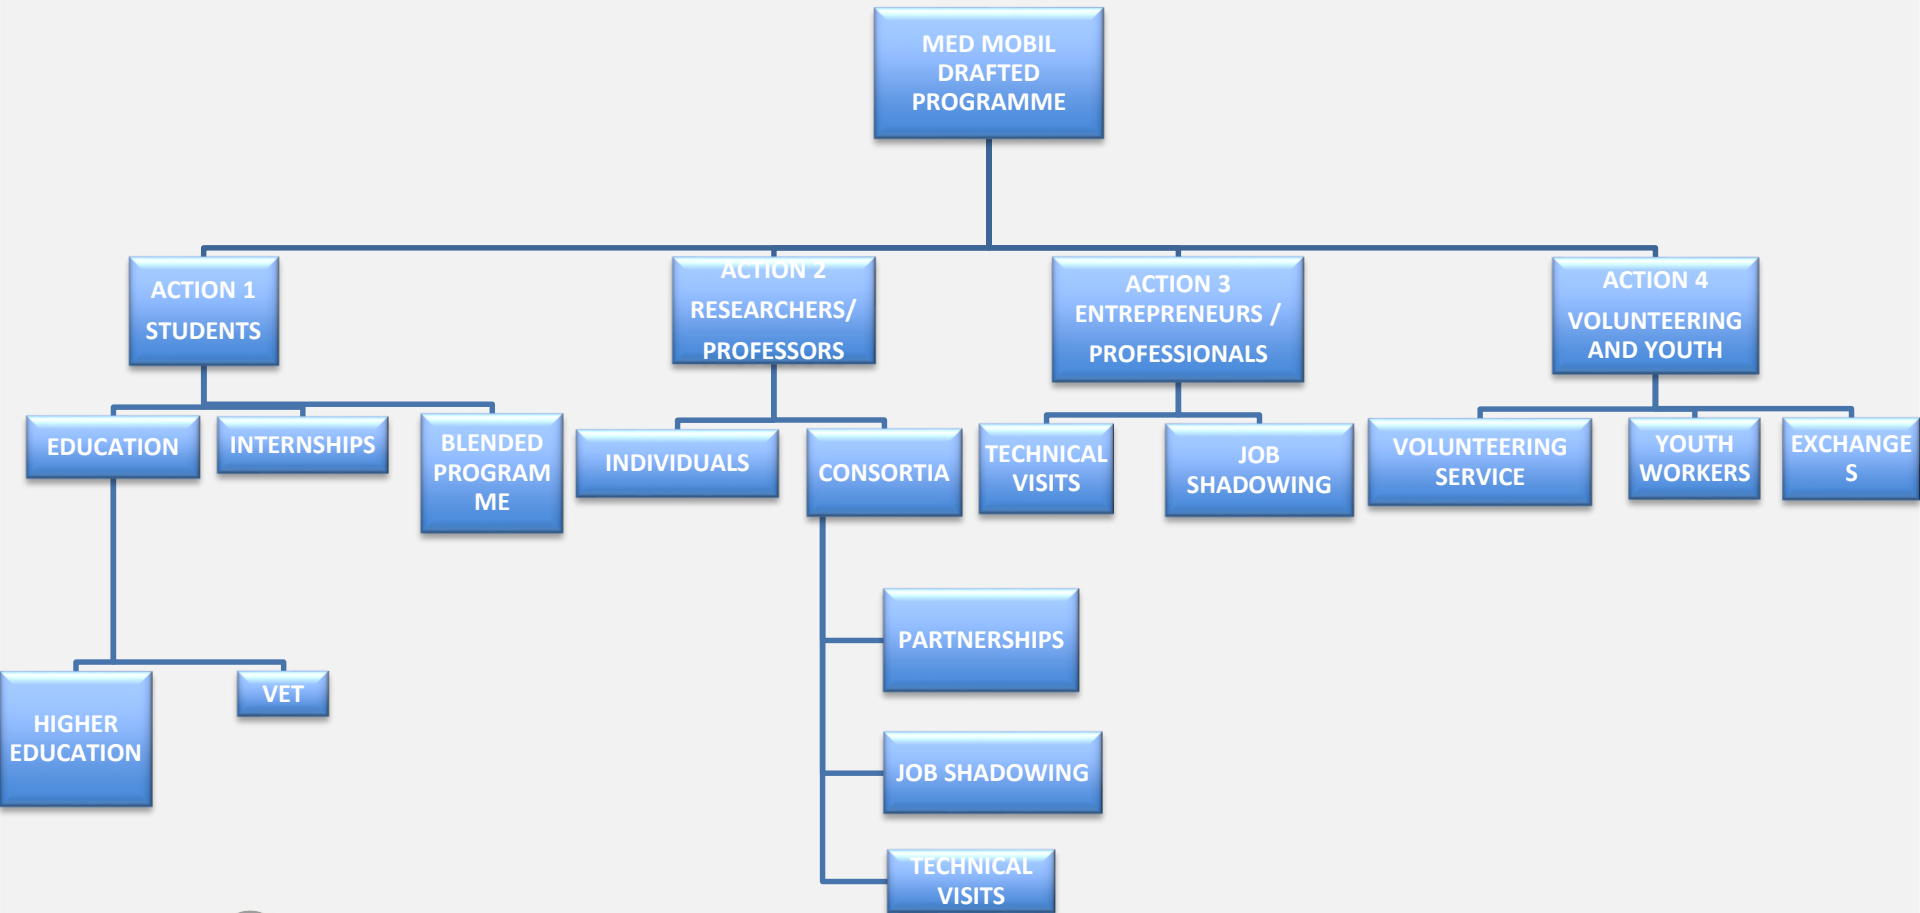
MED MOBIL DRAFTED PROGRAMME

ACTION 1
STUDENTS

ACTION 2
RESEARCHERS/
PROFESSORS

ACTION 3
ENTREPRENEURS /
PROFESSIONALS

ACTION 4
VOLUNTEERING AND YOUTH

EDUCATION

INTERNSHIPS

BLENDED PROGRAM ME

INDIVIDUALS

CONSORTIA

TECHNICAL VISITS

JOB SHADOWING

VOLUNTEERING SERVICE

YOUTH WORKERS

EXCHANGE S

HIGHER EDUCATION

VET

PARTNERSHIPS

JOB SHADOWING

TECHNICAL VISITS